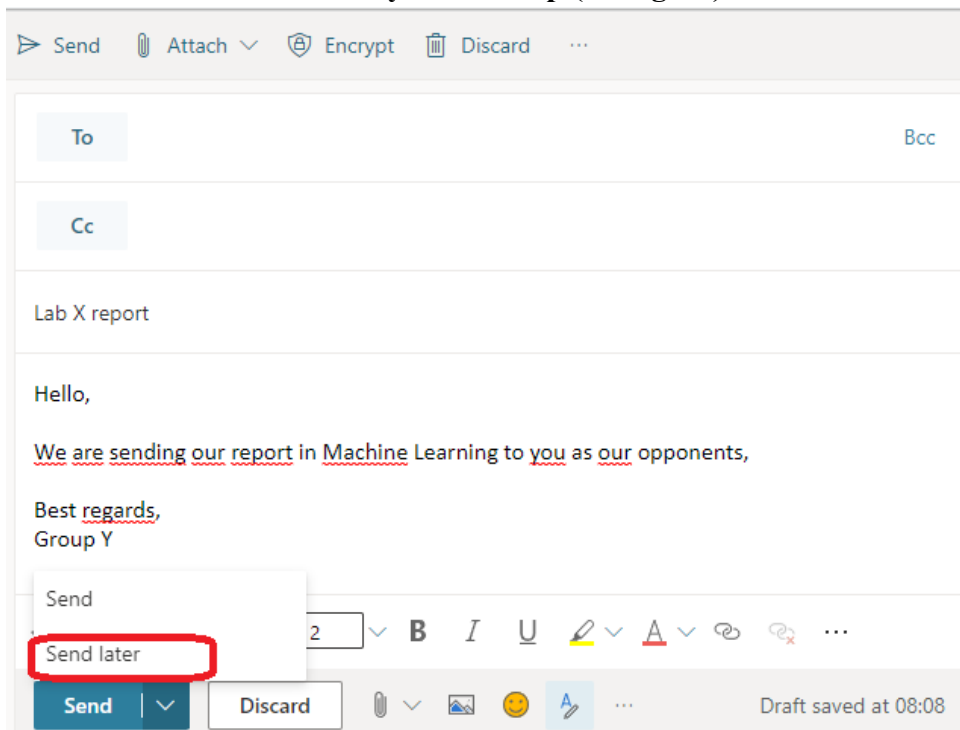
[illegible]

Send Attach Encrypt Discard ···

To

Bcc

Cc

Lab X report

Hello,

We are sending our report in Machine Learning to you as our opponents,

Best regards,
Group Y

Send

Send later

2 B I U A ···

Send Discard ··· Draft saved at 08:08